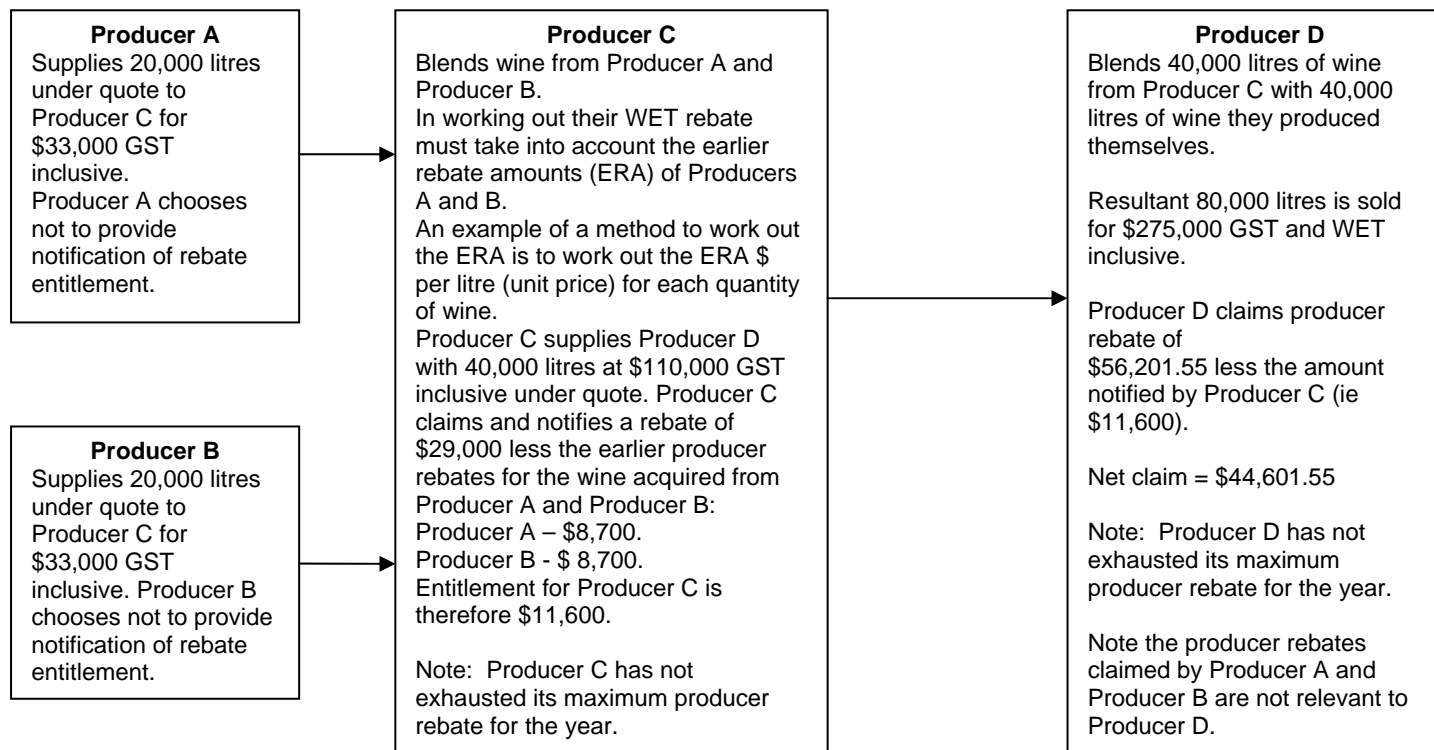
**Producer A**
Supplies 20,000 litres under quote to Producer C for \$33,000 GST inclusive.
Producer A chooses not to provide notification of rebate entitlement.

**Producer B**
Supplies 20,000 litres under quote to Producer C for \$33,000 GST inclusive. Producer B chooses not to provide notification of rebate entitlement.

**Producer C**
Blends wine from Producer A and Producer B.
In working out their WET rebate must take into account the earlier rebate amounts (ERA) of Producers A and B.
An example of a method to work out the ERA is to work out the ERA \$ per litre (unit price) for each quantity of wine.
Producer C supplies Producer D with 40,000 litres at \$110,000 GST inclusive under quote. Producer C claims and notifies a rebate of \$29,000 less the earlier producer rebates for the wine acquired from Producer A and Producer B:
Producer A – \$8,700.
Producer B - \$ 8,700.
Entitlement for Producer C is therefore \$11,600.

Note: Producer C has not exhausted its maximum producer rebate for the year.

**Producer D**
Blends 40,000 litres of wine from Producer C with 40,000 litres of wine they produced themselves.

Resultant 80,000 litres is sold for \$275,000 GST and WET inclusive.

Producer D claims producer rebate of \$56,201.55 less the amount notified by Producer C (ie \$11,600).

Net claim = \$44,601.55

Note: Producer D has not exhausted its maximum producer rebate for the year.

Note the producer rebates claimed by Producer A and Producer B are not relevant to Producer D.